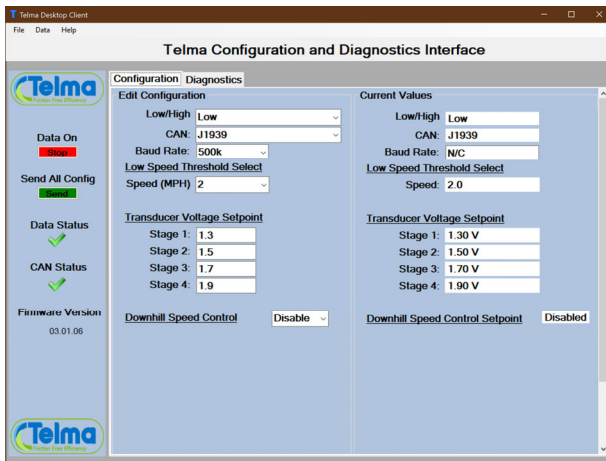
Telma Desktop Client

File Data Help

Telma Configuration and Diagnostics Interface

Telma
Friction Free Efficiency

Data On
Stop

Send All Config
Send

Data Status

CAN Status

Firmware Version
03.01.06

Telma
Friction Free Efficiency

Configuration Diagnostics

Edit Configuration

Low/High: Low
CAN: J1939
Baud Rate: 500k

Low Speed Threshold Select
Speed (MPH) 2

Transducer Voltage Setpoint
Stage 1: 1.3
Stage 2: 1.5
Stage 3: 1.7
Stage 4: 1.9

Downhill Speed Control Disable

Current Values

Low/High Low
CAN: J1939
Baud Rate: N/C

Low Speed Threshold Select
Speed: 2.0

Transducer Voltage Setpoint
Stage 1: 1.30 V
Stage 2: 1.50 V
Stage 3: 1.70 V
Stage 4: 1.90 V

Downhill Speed Control Setpoint Disabled